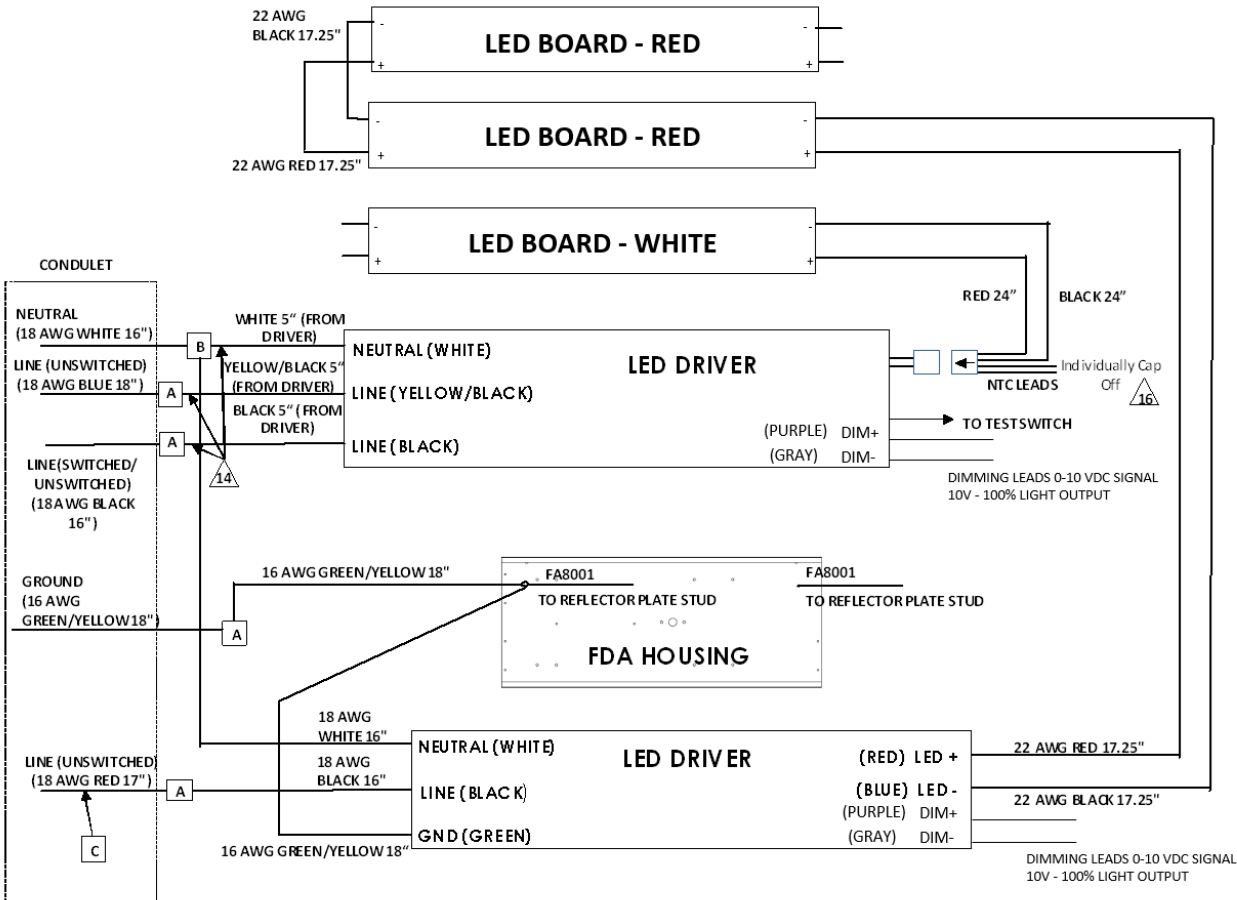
22 AWG BLACK 17.25"

LED BOARD - RED

LED BOARD - RED

22 AWG RED 17.25"

LED BOARD - WHITE

CONDULET

RED 24"

BLACK 24"

NEUTRAL (18 AWG WHITE 16")

WHITE 5" (FROM DRIVER)

B

NEUTRAL (WHITE)

LED DRIVER

Individually Cap Off

16

LINE (UNSWITCHED) (18 AWG BLUE 18")

YELLOW/BLACK 5" (FROM DRIVER)

NTC LEADS

A

LINE (YELLOW/BLACK)

BLACK 5" (FROM DRIVER)

A

LINE (BLACK)

(PURPLE) DIM+

TO TESTSWITCH

(GRAY) DIM-

LINE(SWITCHED/ UNSWITCHED) (18 AWG BLACK 16")

14

DIMMING LEADS 0-10 VDC SIGNAL 10V - 100% LIGHT OUTPUT

GROUND (16 AWG GREEN/YELLOW 18")

16 AWG GREEN/YELLOW 18"

FA8001

TO REFLECTOR PLATE STUD

FA8001

TO REFLECTOR PLATE STUD

A

FDA HOUSING

18 AWG WHITE 16"

NEUTRAL (WHITE)

LED DRIVER

(RED) LED +

22 AWG RED 17.25"

LINE (UNSWITCHED) (18 AWG RED 17")

18 AWG BLACK 16"

A

LINE (BLACK)

(BLUE) LED -

22 AWG BLACK 17.25"

(PURPLE) DIM+

GND (GREEN)

(GRAY) DIM-

C

16 AWG GREEN/YELLOW 18"

DIMMING LEADS 0-10 VDC SIGNAL 10V - 100% LIGHT OUTPUT